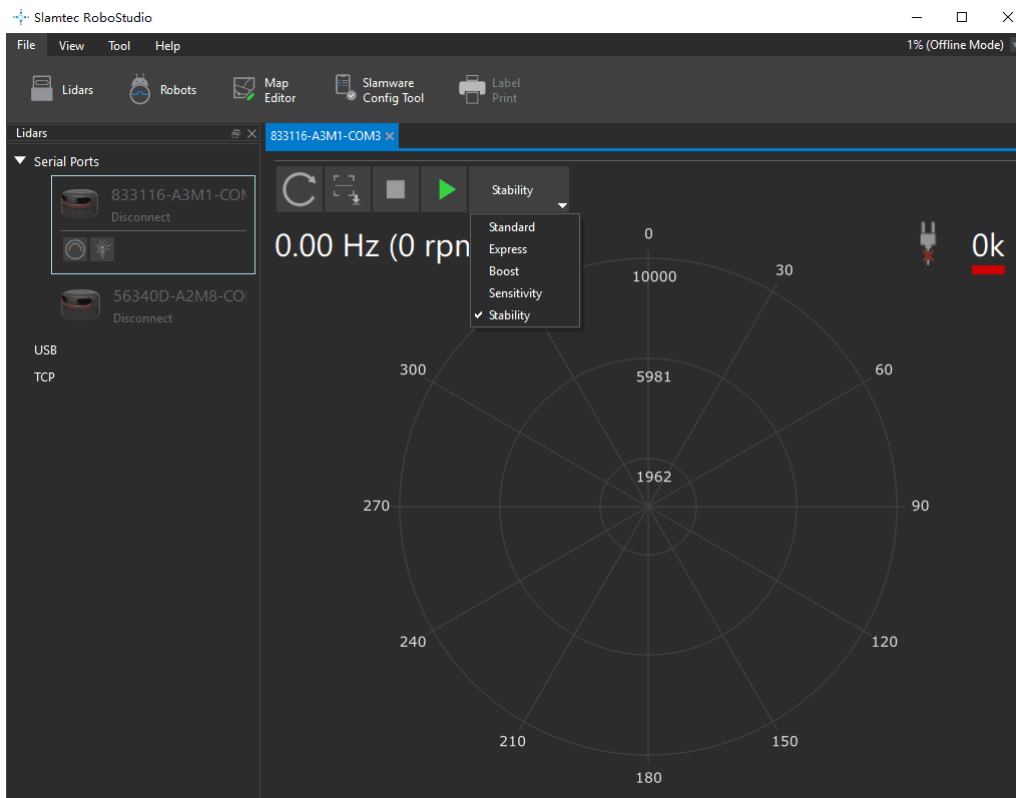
Slamtec RoboStudio

File View Tool Help

1% (Offline Mode)

Lidars Robots Map Editor Slamware Config Tool Label Print

Lidars

Serial Ports

833116-A3M1-CON
Disconnect

56340D-A2M8-CO
Disconnect

USB

TCP

833116-A3M1-COM3 ×

Stability

Standard
Express
Boost
Sensitivity
✔ Stability

0.00 Hz (0 rpn

0k

0
30
60
90
120
150
180
210
240
270
300
10000
5981
1962